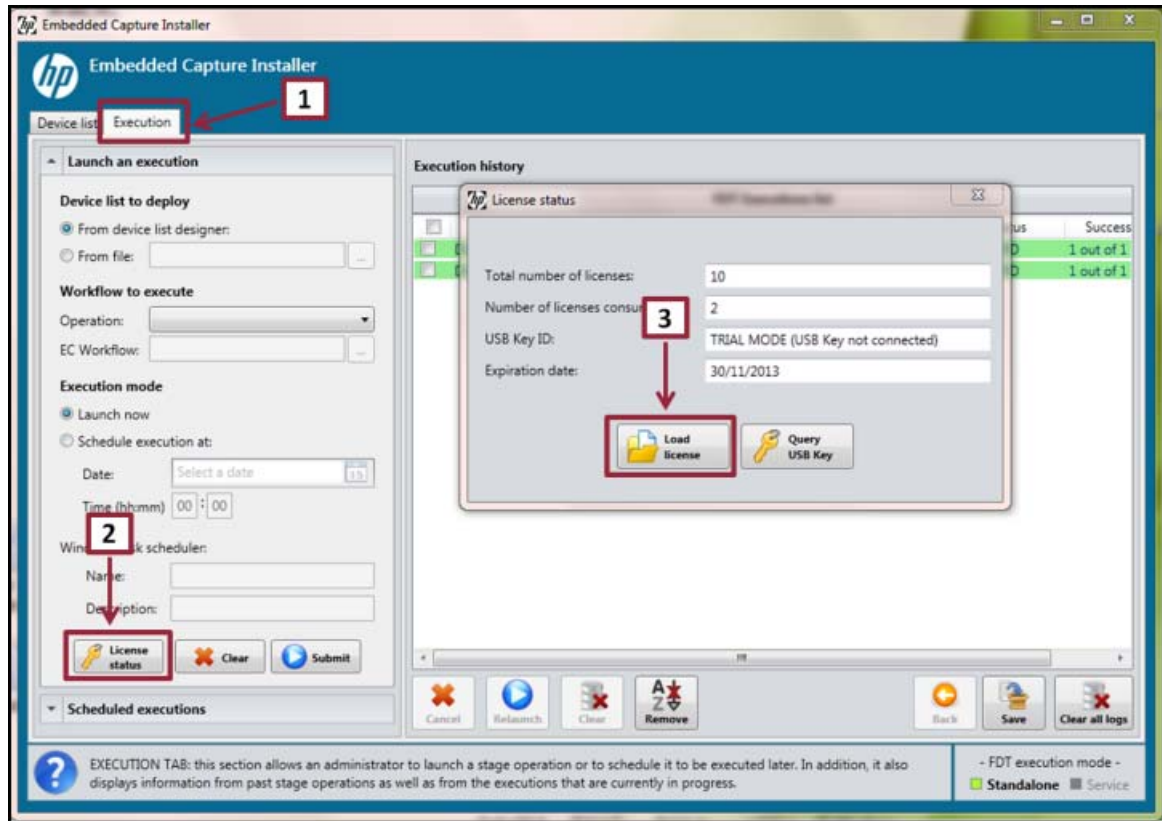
Embedded Capture Installer

Embedded Capture Installer

Device list Execution

1

Launch an execution

Device list to deploy

From device list designer:

From file:

Workflow to execute

Operation:

EC Workflow:

Execution mode

Launch now

Schedule execution at:

Date: Select a date

Time (hh:mm) 00 : 00

2

Win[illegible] k scheduler:

Name:

Description:

License status

Clear

Submit

Scheduled executions

Execution history

License status

Total number of licenses: 10

Number of licenses consu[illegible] 2

3

USB Key ID: TRIAL MODE (USB Key not connected)

Expiration date: 30/11/2013

Load license

Query USB Key

us Success

1 out of 1

1 out of 1

Cancel

Relaunch

Clear

Remove

Back

Save

Clear all logs

EXECUTION TAB: this section allows an administrator to launch a stage operation or to schedule it to be executed later. In addition, it also displays information from past stage operations as well as from the executions that are currently in progress.

- FDT execution mode -

Standalone Service